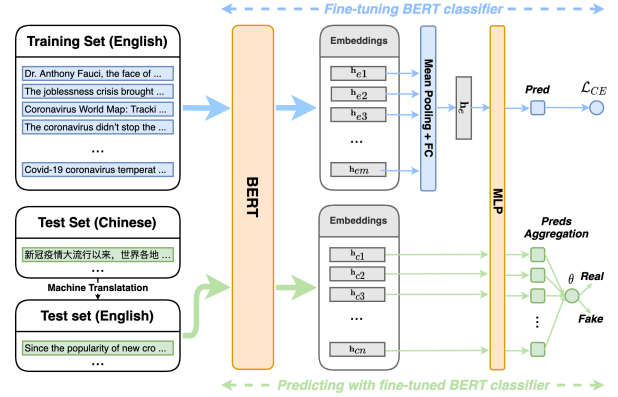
Fine-tuning BERT classifier

Training Set (English)

Dr. Anthony Fauci, the face of ...

The joblessness crisis brought ...

Coronavirus World Map: Tracki ...

The coronavirus didn't stop the ...

...

Covid-19 coronavirus temperat ...

Test Set (Chinese)

新冠疫情大流行以来，世界各地 ...

...

Machine Translation

Test set (English)

Since the popularity of new cro ...

...

BERT

Embeddings

$h_{e1}$

$h_{e2}$

$h_{e3}$

...

$h_{em}$

Mean Pooling + FC

$h_e$

MLP

Pred

$\mathcal{L}_{CE}$

Embeddings

$h_{c1}$

$h_{c2}$

$h_{c3}$

...

$h_{cn}$

Preds Aggregation

$\theta$

Real

Fake

...

Predicting with fine-tuned BERT classifier